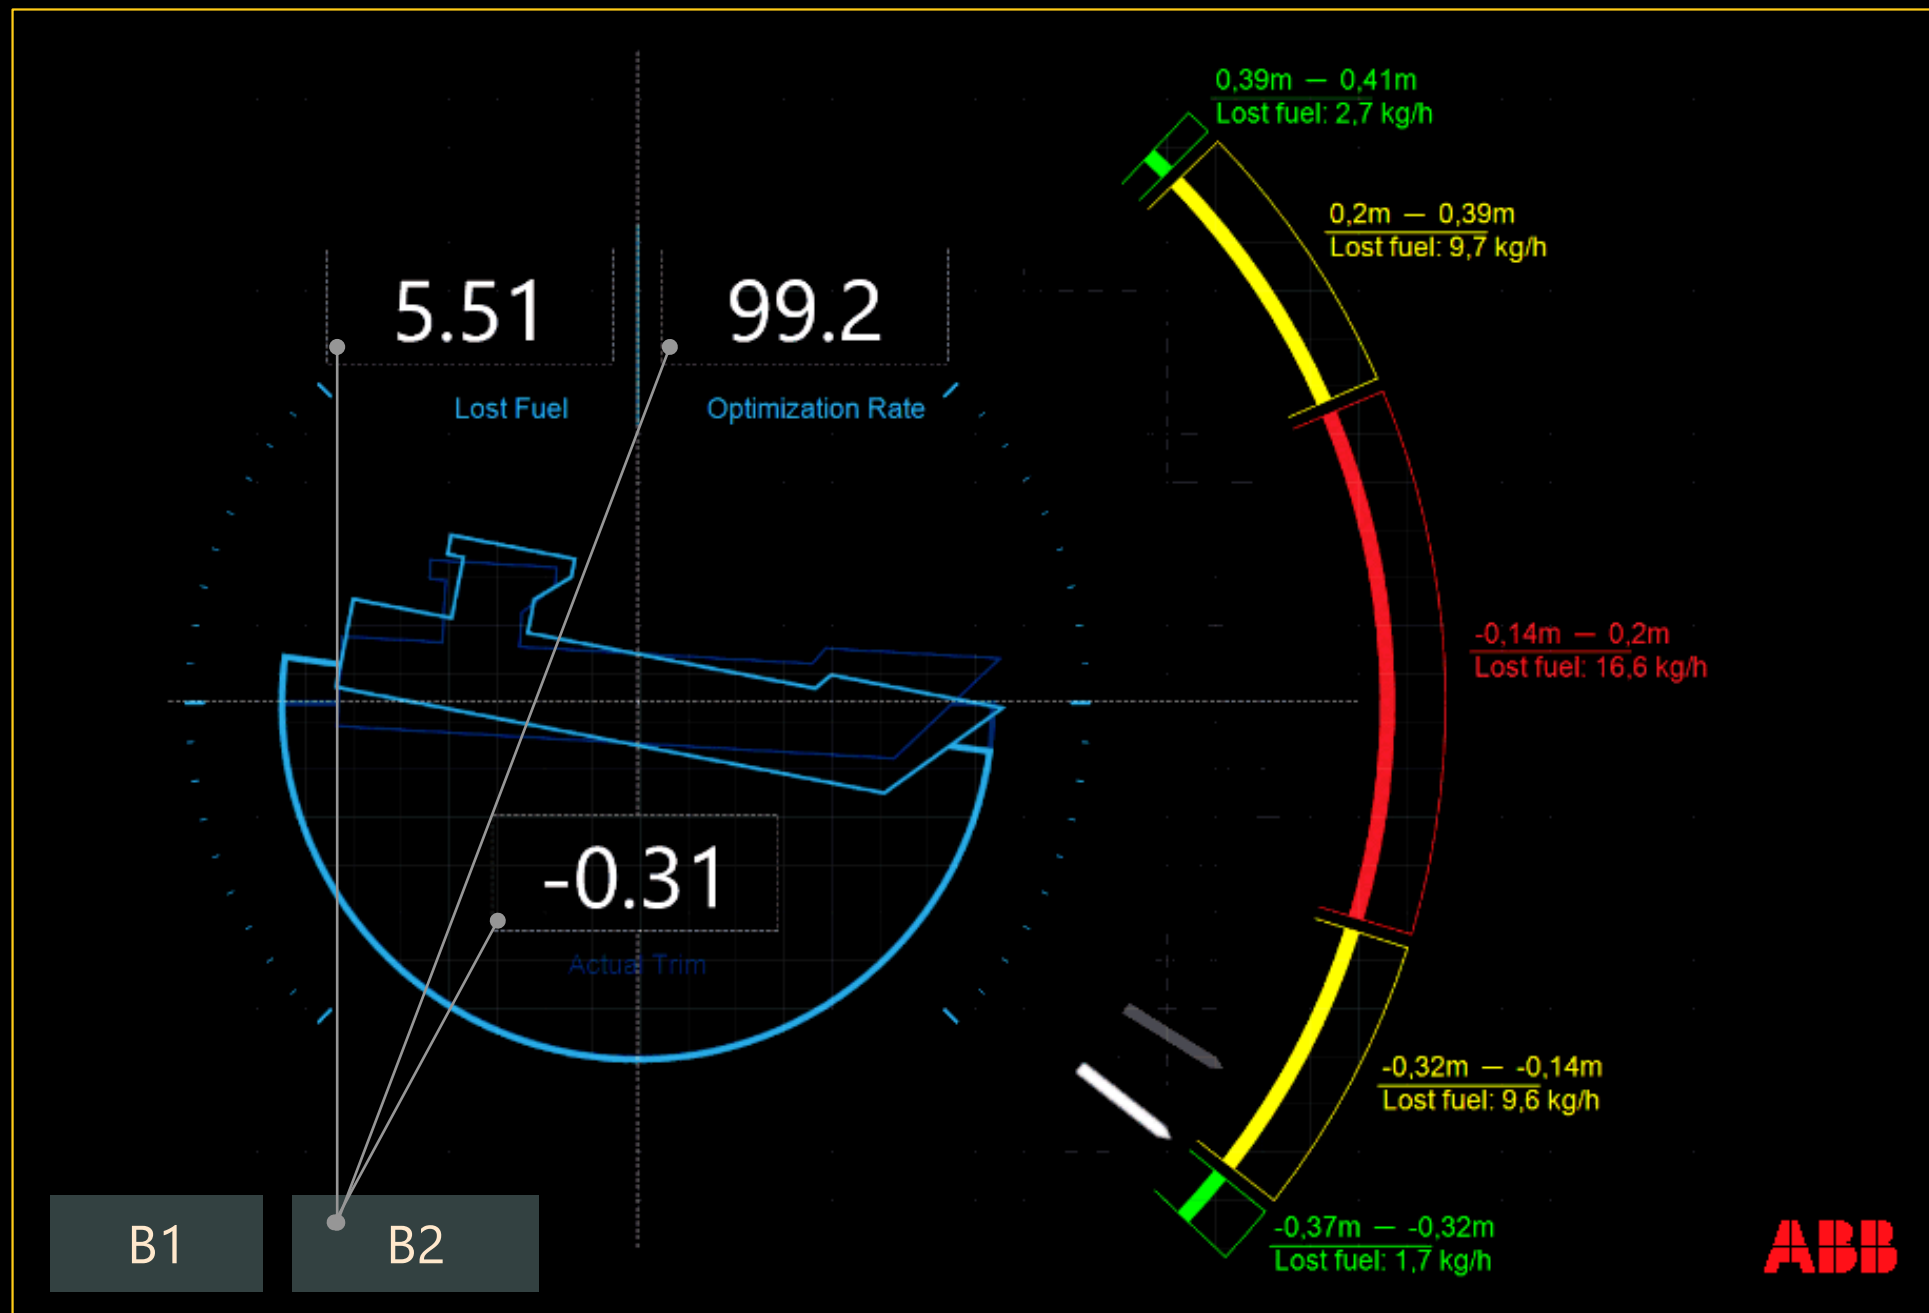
0,39m — 0,41m
Lost fuel: 2,7 kg/h

0,2m — 0,39m
Lost fuel: 9,7 kg/h

5.51
Lost Fuel

99.2
Optimization Rate

-0,14m — 0,2m
Lost fuel: 16,6 kg/h

-0.31
Actual Trim

-0,32m — -0,14m
Lost fuel: 9,6 kg/h

-0,37m — -0,32m
Lost fuel: 1,7 kg/h

B1
B2

ABB